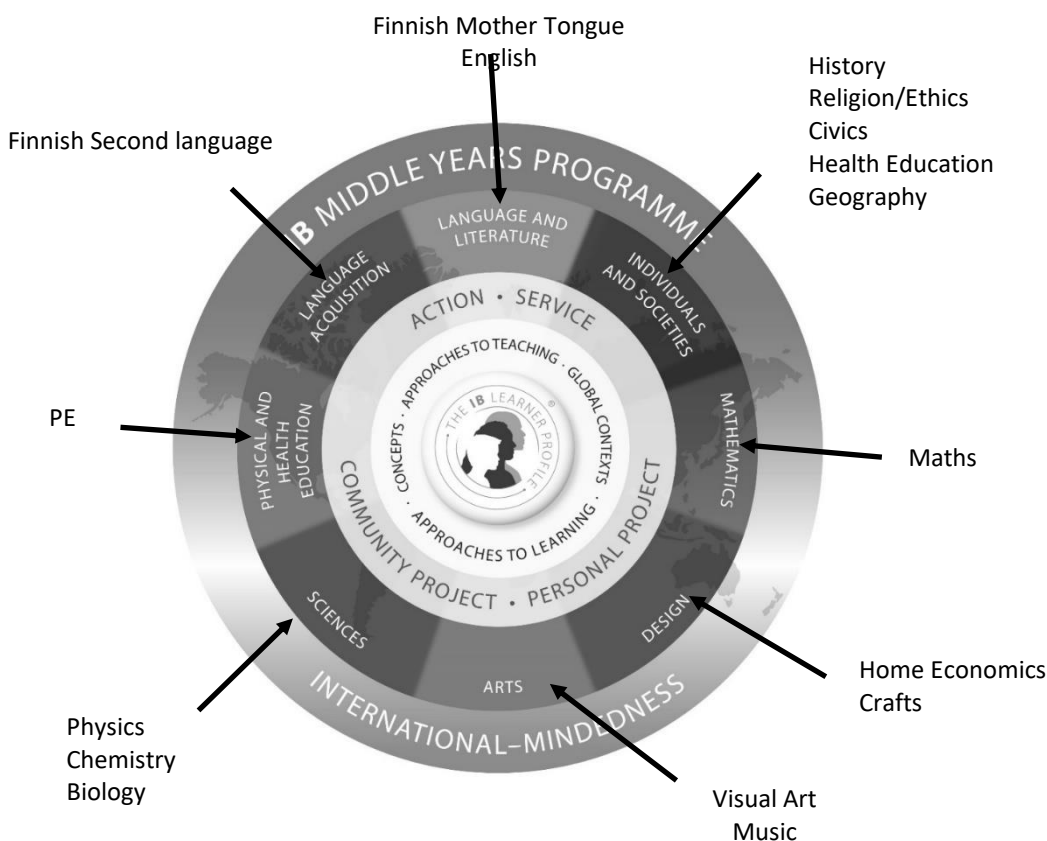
Finnish Mother Tongue
English

History
Religion/Ethics
Civics
Health Education
Geography

Finnish Second language

IB MIDDLE YEARS PROGRAMME

LANGUAGE AND LITERATURE

LANGUAGE ACQUISITION

INDIVIDUALS AND SOCIETIES

ACTION • SERVICE

CONCEPTS • APPROACHES TO TEACHING • GLOBAL CONTEXTS • APPROACHES TO LEARNING •

THE IB LEARNER PROFILE

PE

PHYSICAL AND HEALTH EDUCATION

MATHEMATICS

Maths

COMMUNITY PROJECT • PERSONAL PROJECT

SCIENCES

DESIGN

ARTS

INTERNATIONAL-MINDEDNESS

Home Economics
Crafts

Physics
Chemistry
Biology

Visual Art
Music